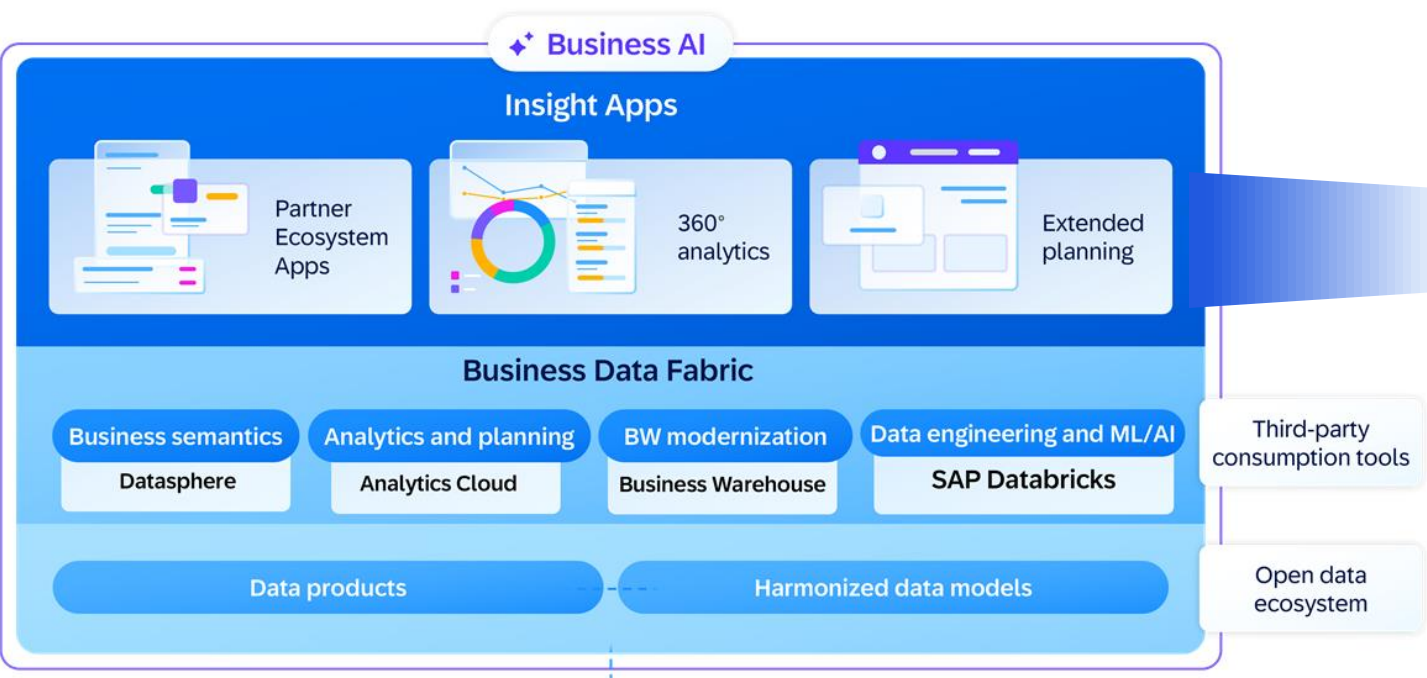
Business AI

Insight Apps

Partner Ecosystem Apps

360° analytics

Extended planning

Business Data Fabric

Business semantics
Datasphere

Analytics and planning
Analytics Cloud

BW modernization
Business Warehouse

Data engineering and ML/AI
SAP Databricks

Third-party consumption tools

Data products

Harmonized data models

Open data ecosystem